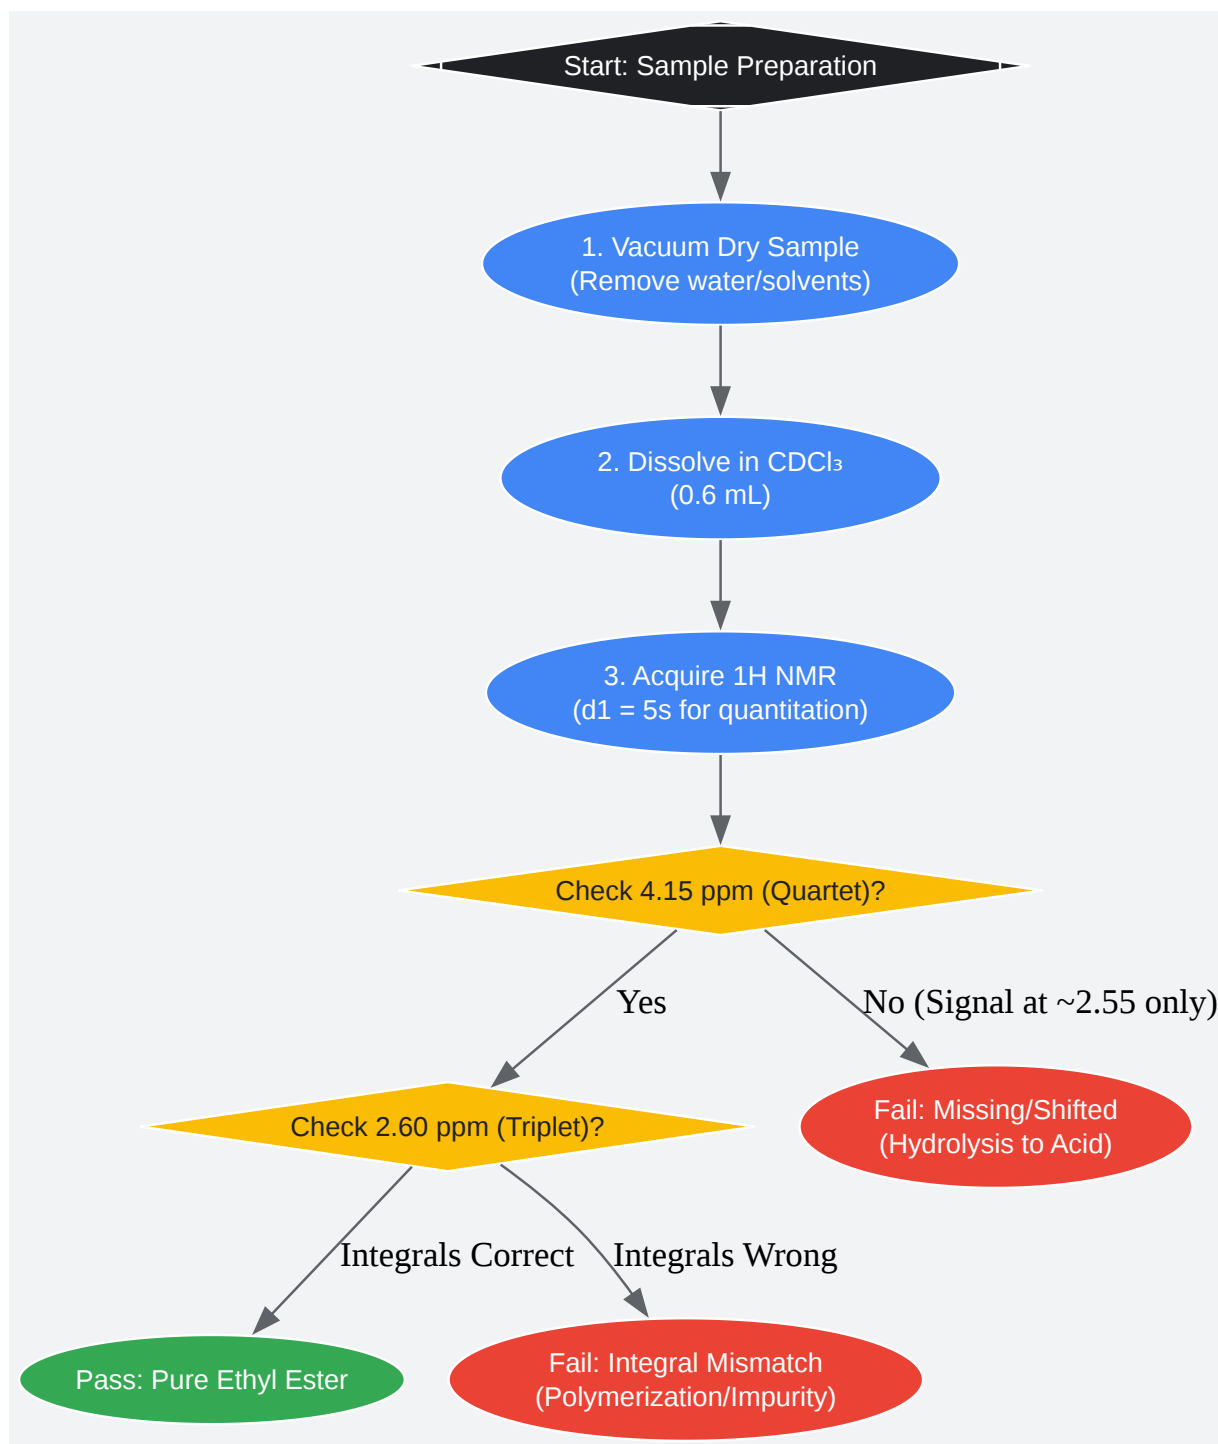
Start: Sample Preparation

1. Vacuum Dry Sample
(Remove water/solvents)

2. Dissolve in $CDCl_3$
(0.6 mL)

3. Acquire 1H NMR
(d1 = 5s for quantitation)

Check 4.15 ppm (Quartet)?

Yes

No (Signal at ~2.55 only)

Check 2.60 ppm (Triplet)?

Fail: Missing/Shifted
(Hydrolysis to Acid)

Integrals Correct

Integrals Wrong

Pass: Pure Ethyl Ester

Fail: Integral Mismatch
(Polymerization/Impurity)